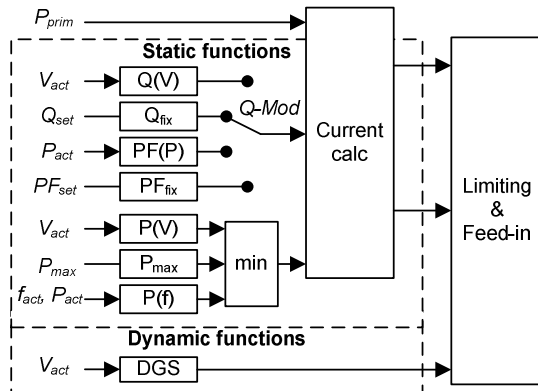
$P_{prim}$

Static functions

$V_{act}$ Q(V)

$Q_{set}$ $Q_{fix}$

Q-Mod

$P_{act}$ PF(P)

$PF_{set}$ $PF_{fix}$

Current calc

$V_{act}$ P(V)

$P_{max}$ $P_{max}$

min

$f_{act}$, $P_{act}$ P(f)

Limiting & Feed-in

Dynamic functions

$V_{act}$ DGS